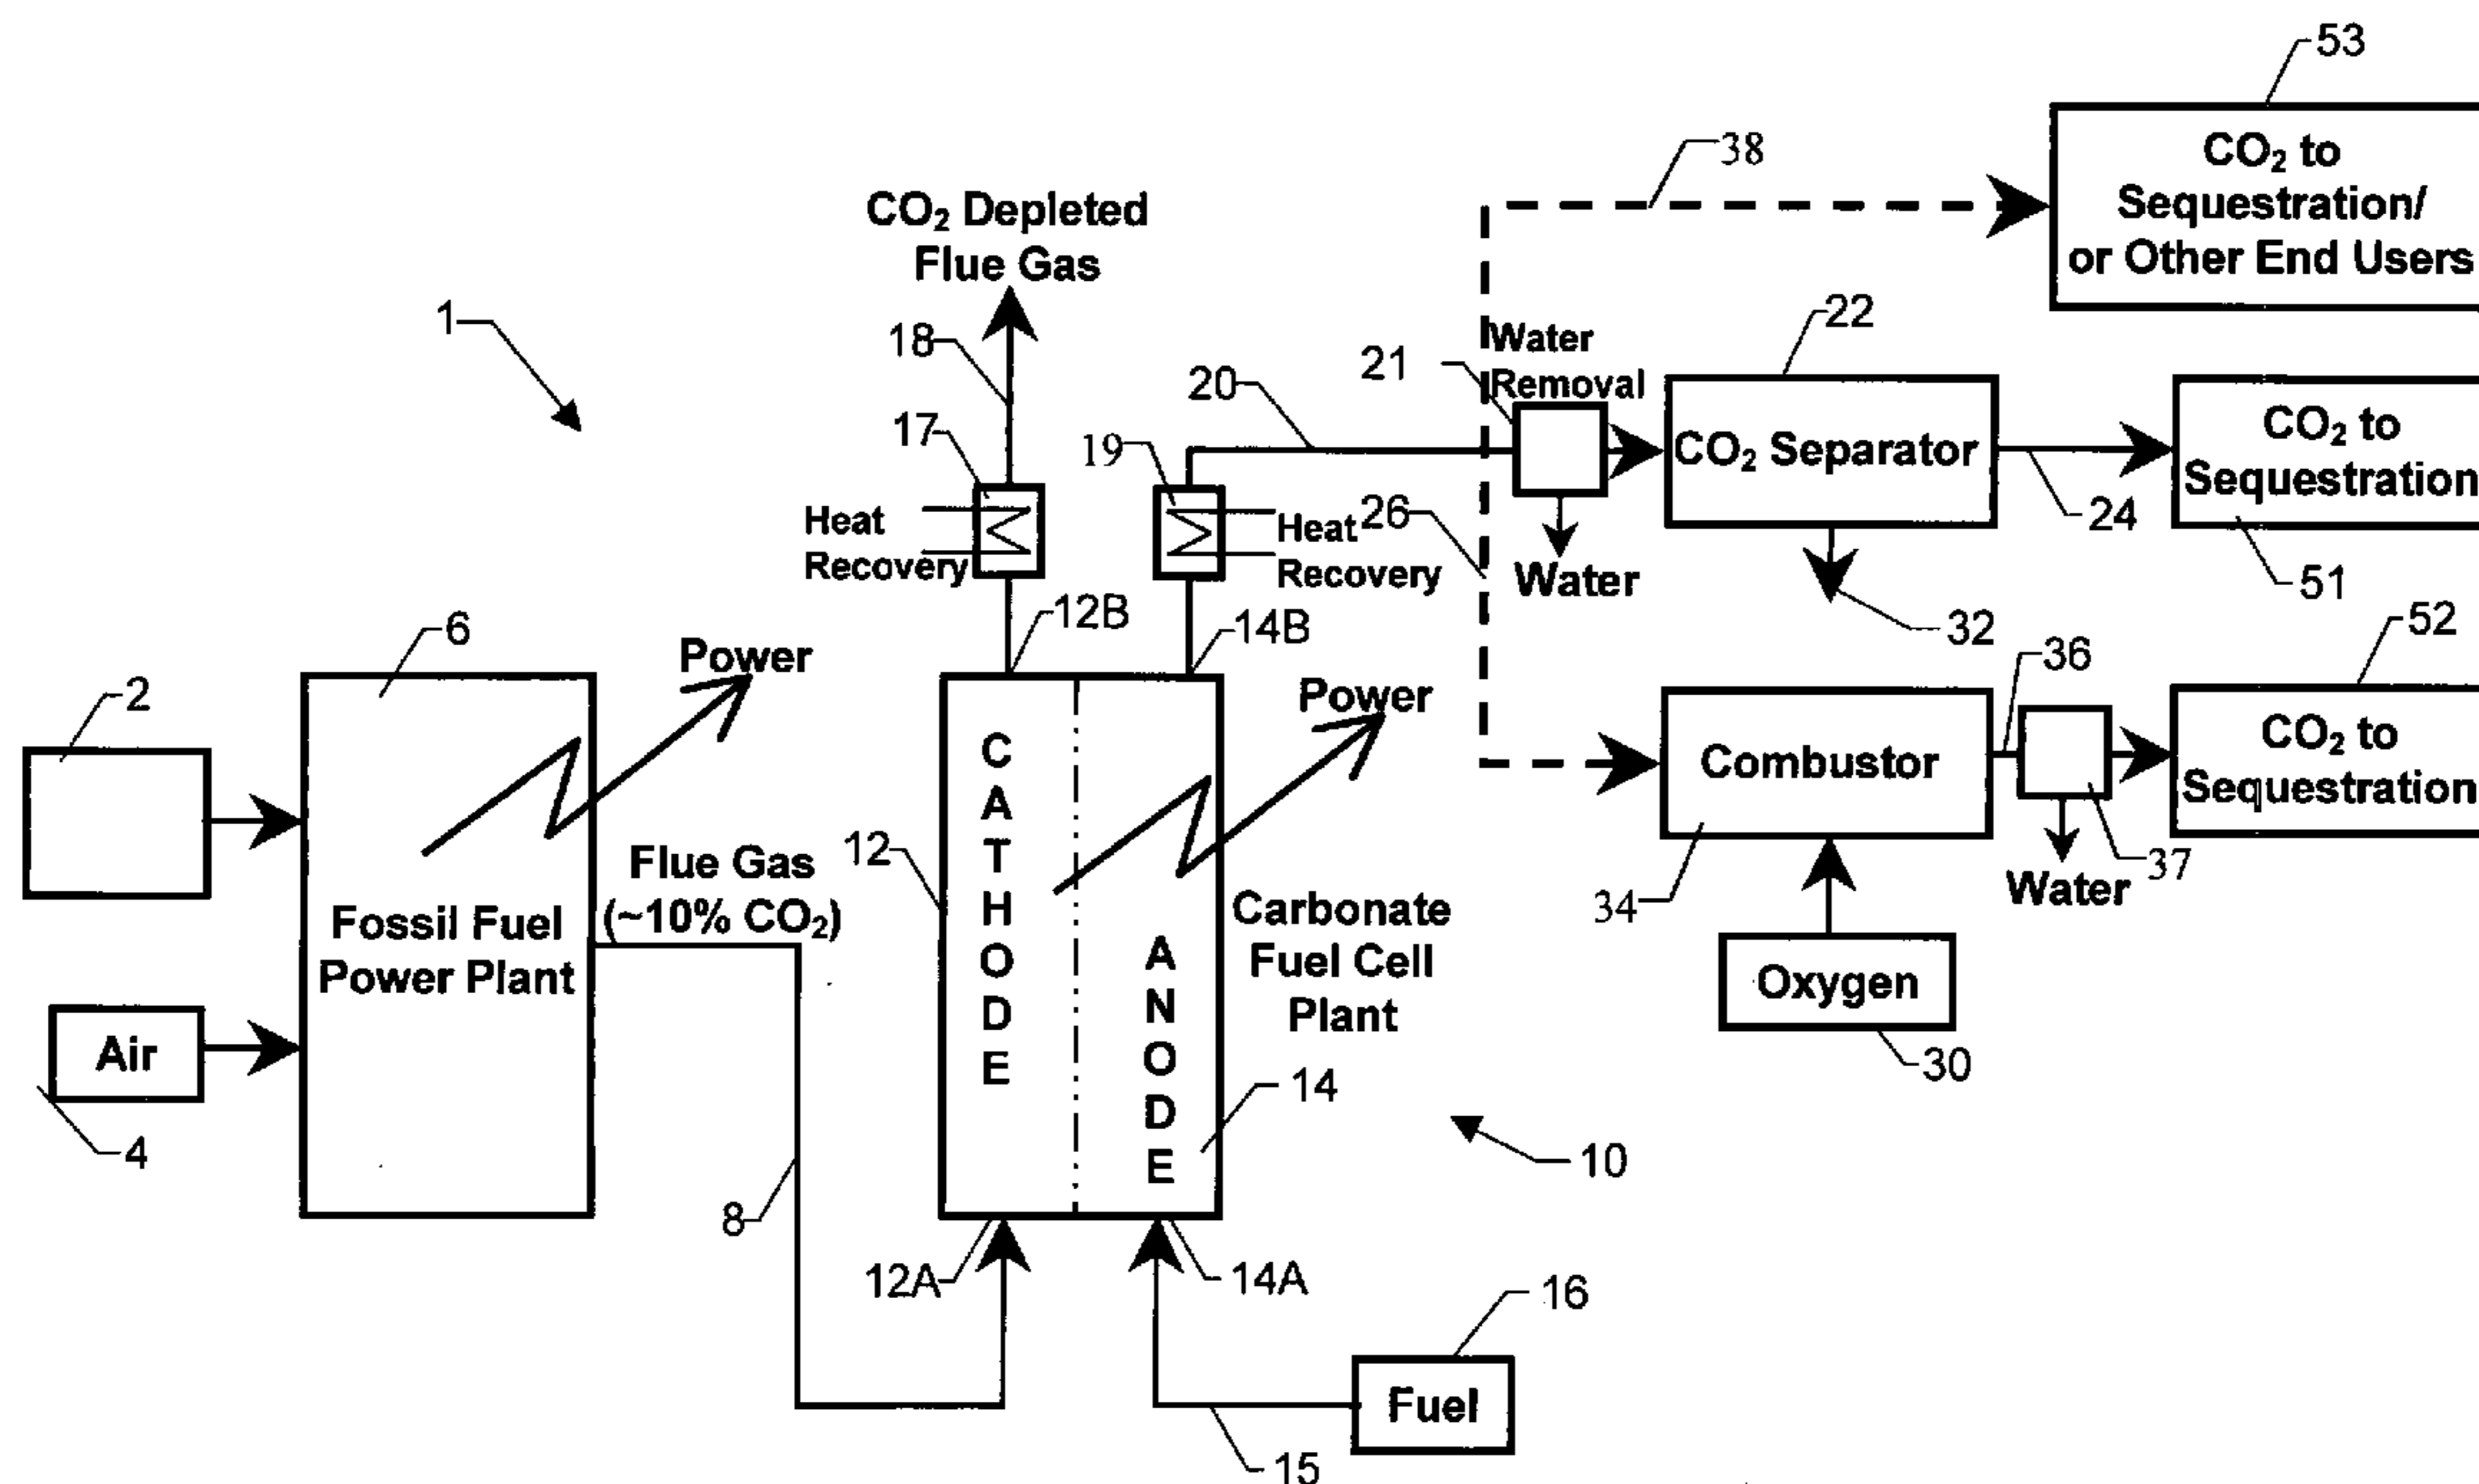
53
38
$CO_2$ to Sequestration/ or Other End Users
$CO_2$ Depleted Flue Gas
1
18
22
Water Removal
21
20
17
19
$CO_2$ Separator
$CO_2$ to Sequestration
Heat Recovery
Heat Recovery
26
24
Water
51
32
6
12B
14B
52
Power
36
2
Power
C A T H O D E
Combustor
$CO_2$ to Sequestration
12
Flue Gas (~10% $CO_2$)
Water
37
Fossil Fuel Power Plant
A N O D E
Carbonate Fuel Cell Plant
34
Oxygen
Air
30
14
4
10
8
12A
14A
16
Fuel
15